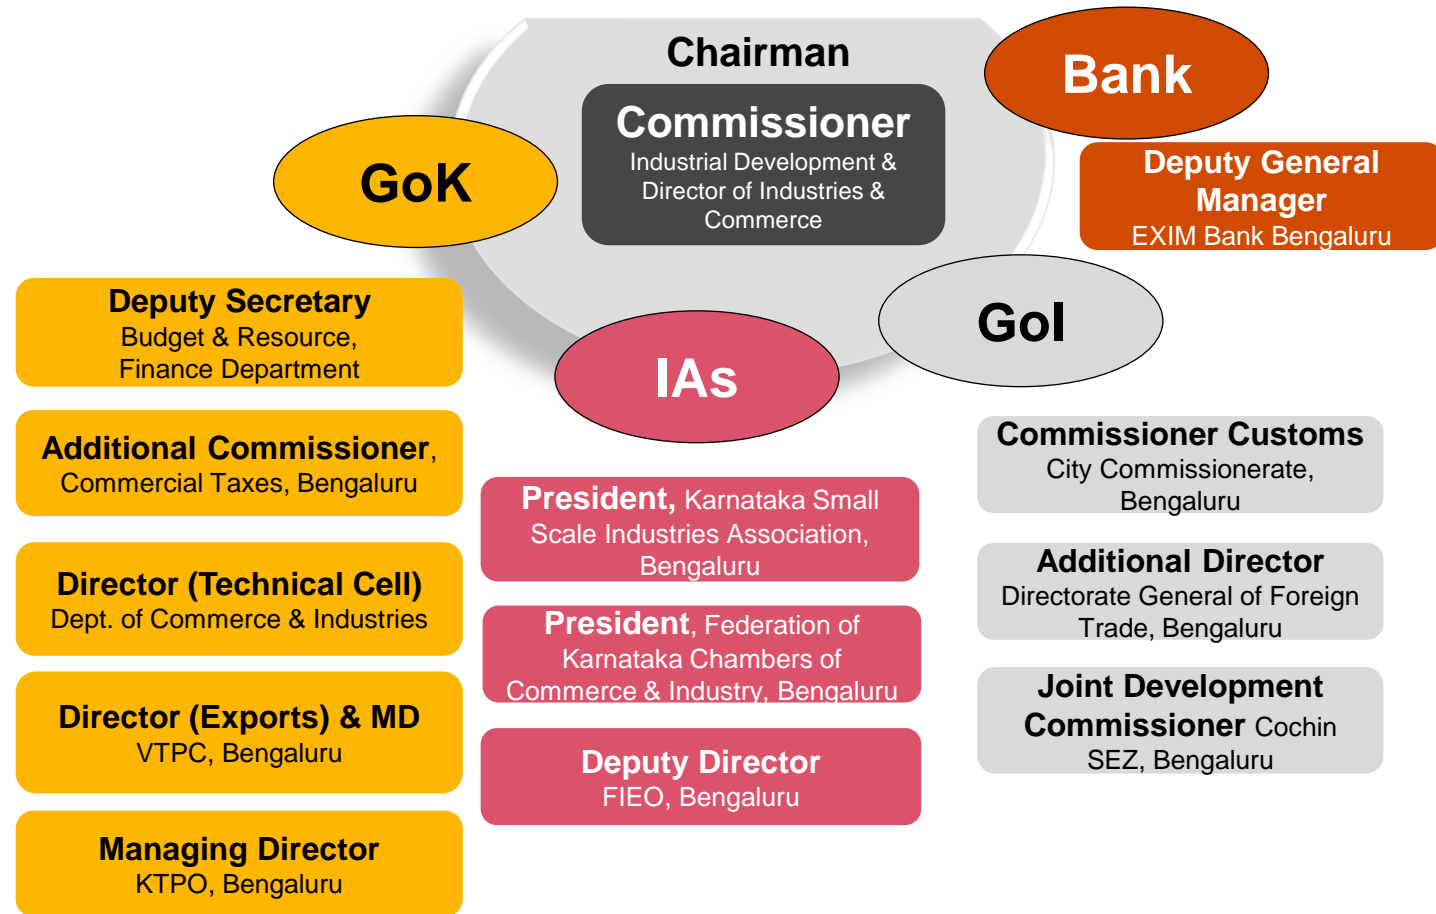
Chairman

Commissioner
Industrial Development & Director of Industries & Commerce

Bank

Deputy General Manager
EXIM Bank Bengaluru

GoK

GoI

IAs

Deputy Secretary
Budget & Resource, Finance Department

Additional Commissioner, Commercial Taxes, Bengaluru

Director (Technical Cell)
Dept. of Commerce & Industries

Director (Exports) & MD
VTPC, Bengaluru

Managing Director
KTPO, Bengaluru

President, Karnataka Small Scale Industries Association, Bengaluru

President, Federation of Karnataka Chambers of Commerce & Industry, Bengaluru

Deputy Director
FIEO, Bengaluru

Commissioner Customs
City Commissionerate, Bengaluru

Additional Director
Directorate General of Foreign Trade, Bengaluru

Joint Development Commissioner Cochin SEZ, Bengaluru